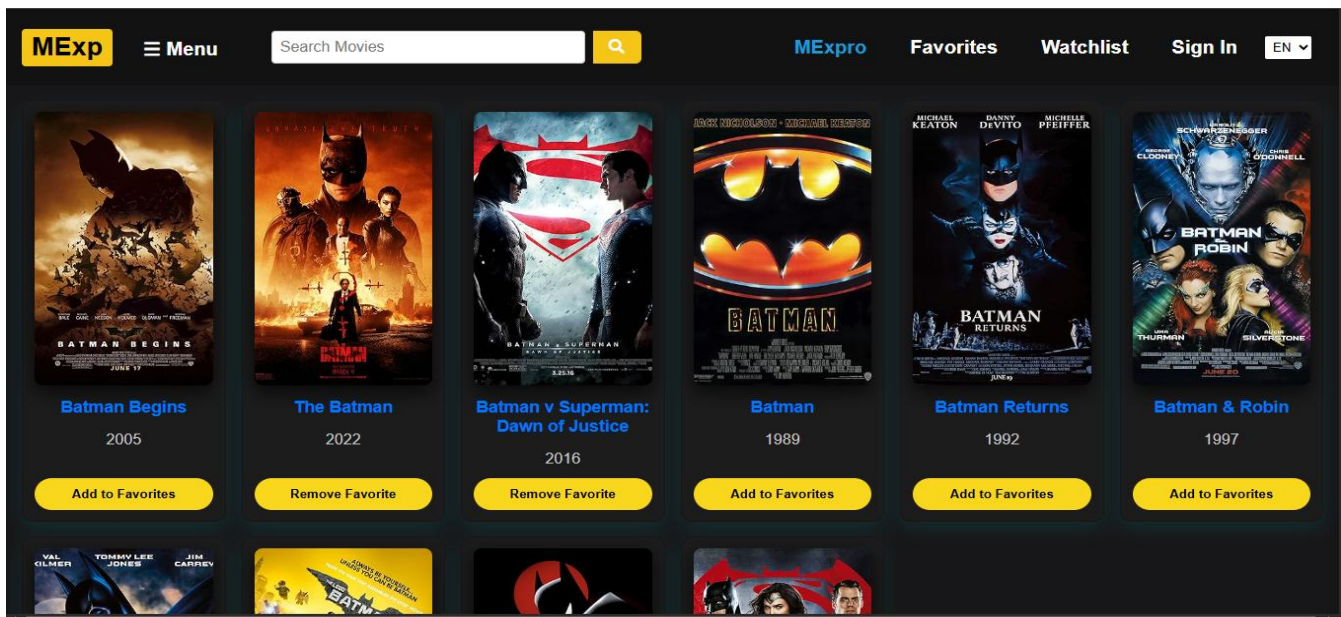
MExp

☰ Menu

Search Movies

MExpro

Favorites

Watchlist

Sign In

EN

BATMAN BEGINS

JUNE 17

Batman Begins

2005

Add to Favorites

The Batman

2022

Remove Favorite

BATMAN v SUPERMAN DAWN OF JUSTICE

3.25.16

Batman v Superman: Dawn of Justice

2016

Remove Favorite

JACK NICHOLSON · MICHAEL KEATON

BATMAN

Batman

1989

Add to Favorites

MICHAEL KEATON

DANNY DeVITO

MICHELLE PFEIFFER

BATMAN RETURNS

JUNE 19

Batman Returns

1992

Add to Favorites

SCHWARZENEGGER

GEORGE CLOONEY

CHRIS O'DONNELL

BATMAN & ROBIN

UMA THURMAN

ALICIA SILVERSTONE

JUNE 20

Batman & Robin

1997

Add to Favorites

VAL KILMER

TOMMY LEE JONES

JIM CARREY

ALWAYS BE YOURSELF. UNLESS YOU CAN BE BATMAN.

BATMAN